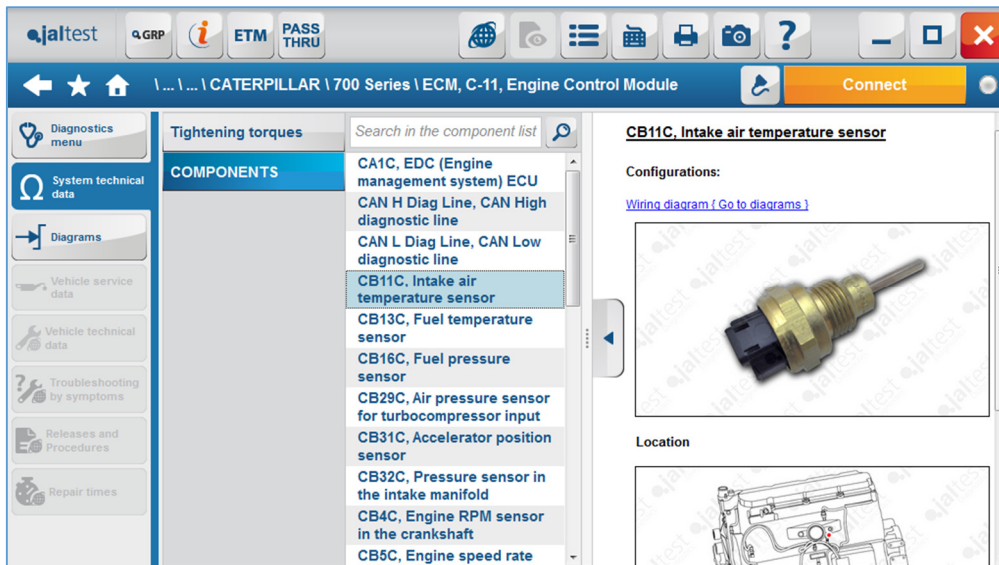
jaltest GRP i ETM PASS THRU

\ ... \ ... \ CATERPILLAR \ 700 Series \ ECM, C-11, Engine Control Module

Connect

Diagnostics menu

System technical data

Diagrams

Vehicle service data

Vehicle technical data

Troubleshooting by symptoms

Releases and Procedures

Repair times

Tightening torques

COMPONENTS

Search in the component list

CA1C, EDC (Engine management system) ECU
CAN H Diag Line, CAN High diagnostic line
CAN L Diag Line, CAN Low diagnostic line
CB11C, Intake air temperature sensor
CB13C, Fuel temperature sensor
CB16C, Fuel pressure sensor
CB29C, Air pressure sensor for turbocompressor input
CB31C, Accelerator position sensor
CB32C, Pressure sensor in the intake manifold
CB4C, Engine RPM sensor in the crankshaft
CB5C, Engine speed rate

CB11C, Intake air temperature sensor

Configurations:

Wiring diagram ( Go to diagrams )

Location